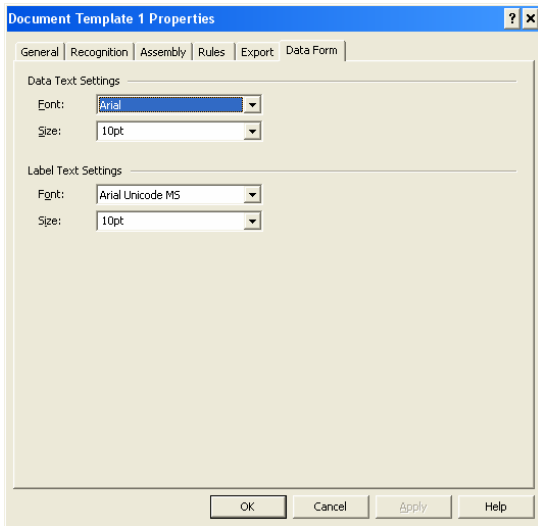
Document Template 1 Properties

?
X

General | Recognition | Assembly | Rules | Export | Data Form

Data Text Settings

Font: Arial
Size: 10pt

Label Text Settings

Font: Arial Unicode MS
Size: 10pt

OK
Cancel
Apply
Help